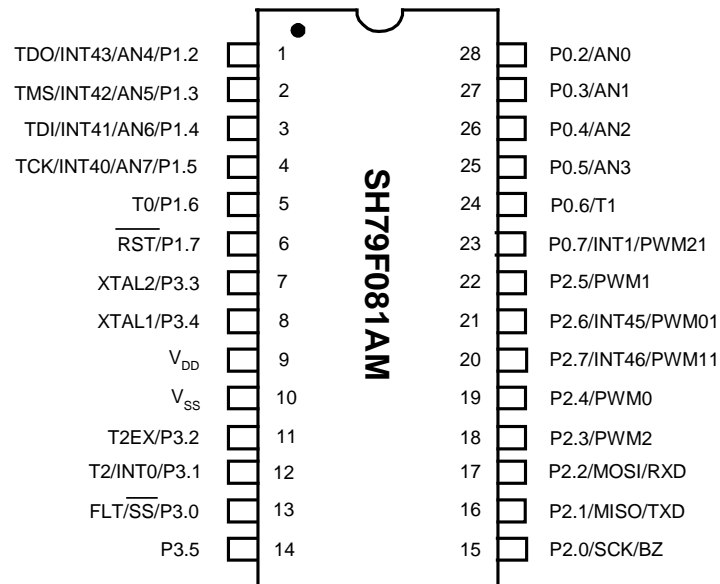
TDO/INT43/AN4/P1.2 1
TMS/INT42/AN5/P1.3 2
TDI/INT41/AN6/P1.4 3
TCK/INT40/AN7/P1.5 4
T0/P1.6 5
$\overline{RST}$/P1.7 6
XTAL2/P3.3 7
XTAL1/P3.4 8
$V_{DD}$ 9
$V_{SS}$ 10
T2EX/P3.2 11
T2/INT0/P3.1 12
FLT/$\overline{SS}$/P3.0 13
P3.5 14

SH79F081AM

28 P0.2/AN0
27 P0.3/AN1
26 P0.4/AN2
25 P0.5/AN3
24 P0.6/T1
23 P0.7/INT1/PWM21
22 P2.5/PWM1
21 P2.6/INT45/PWM01
20 P2.7/INT46/PWM11
19 P2.4/PWM0
18 P2.3/PWM2
17 P2.2/MOSI/RXD
16 P2.1/MISO/TXD
15 P2.0/SCK/BZ